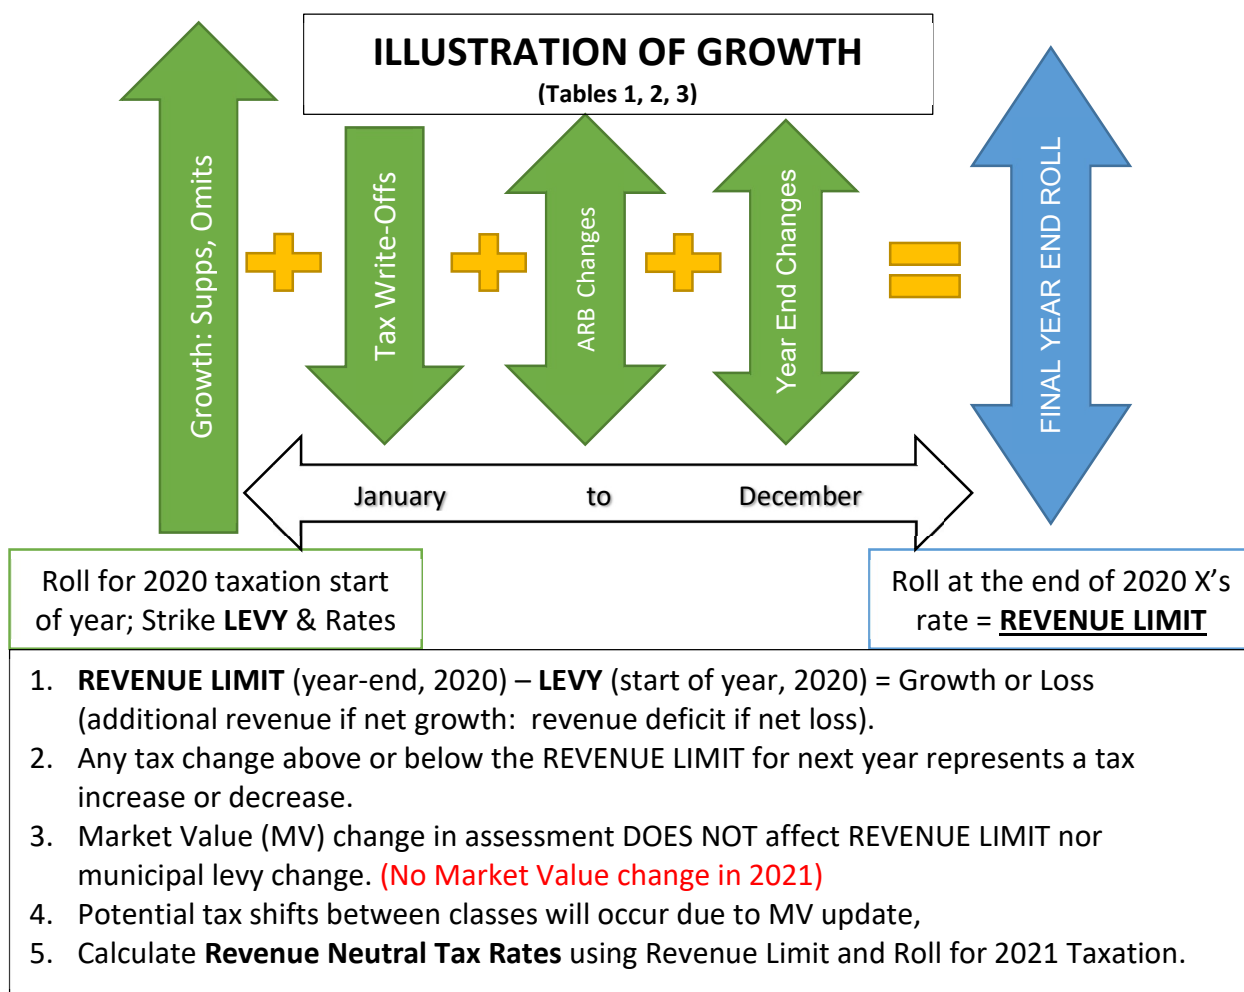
ILLUSTRATION OF GROWTH
(Tables 1, 2, 3)

Growth: Supps, Omits

Tax Write-Offs

ARB Changes

Year End Changes

FINAL YEAR END ROLL

January to December

Roll for 2020 taxation start of year; Strike **LEVY** & Rates

Roll at the end of 2020 X's rate = **REVENUE LIMIT**

1. **REVENUE LIMIT** (year-end, 2020) – **LEVY** (start of year, 2020) = Growth or Loss (additional revenue if net growth: revenue deficit if net loss).
2. Any tax change above or below the REVENUE LIMIT for next year represents a tax increase or decrease.
3. Market Value (MV) change in assessment DOES NOT affect REVENUE LIMIT nor municipal levy change. (No Market Value change in 2021)
4. Potential tax shifts between classes will occur due to MV update,
5. Calculate **Revenue Neutral Tax Rates** using Revenue Limit and Roll for 2021 Taxation.